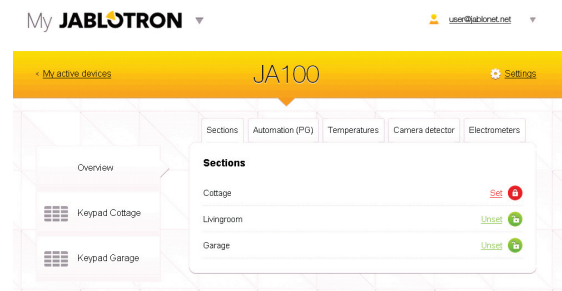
My JABLOTRON

user@jablonet.net

< My active devices

JA100

Settings

Sections | Automation (PG) | Temperatures | Camera detector | Electrometers

Overview

Keypad Cottage

Keypad Garage

Sections

Cottage Set

Livingroom Unset

Garage Unset